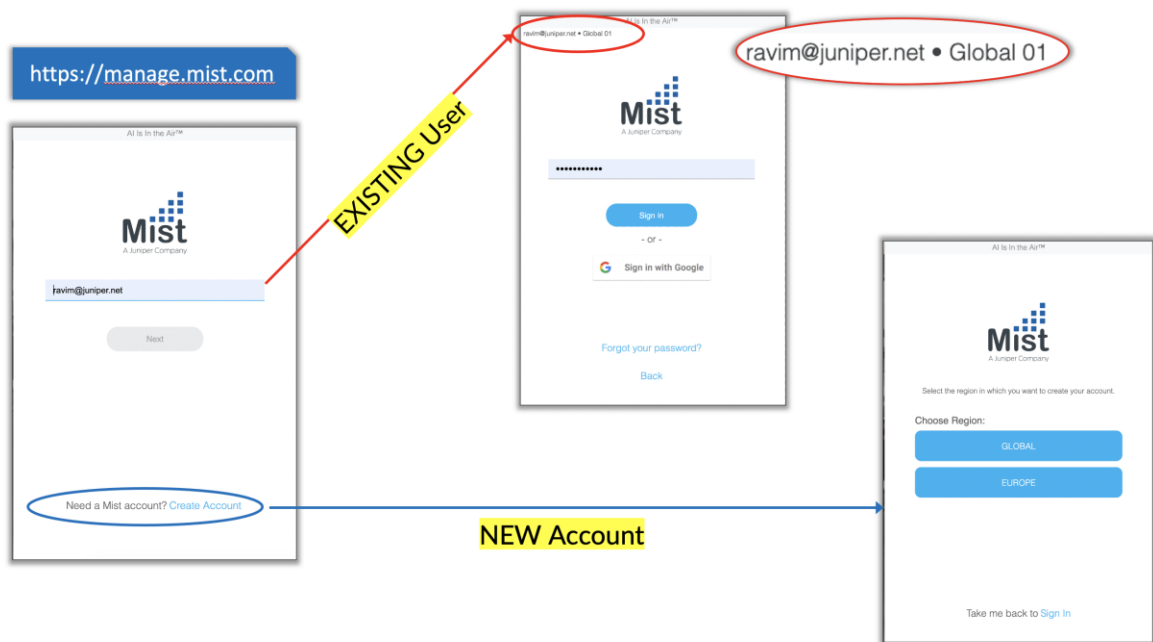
https://manage.mist.com

AI Is In the Air™

Mist
A Juniper Company

ravim@juniper.net

Next

Need a Mist account? Create Account

EXISTING User

ravim@juniper.net • Global 01

AI Is In the Air™

Mist
A Juniper Company

••••••••••••

Sign in

- or -

Sign in with Google

Forgot your password?

Back

ravim@juniper.net • Global 01

NEW Account

AI Is In the Air™

Mist
A Juniper Company

Select the region in which you want to create your account.

Choose Region:

GLOBAL

EUROPE

Take me back to Sign In